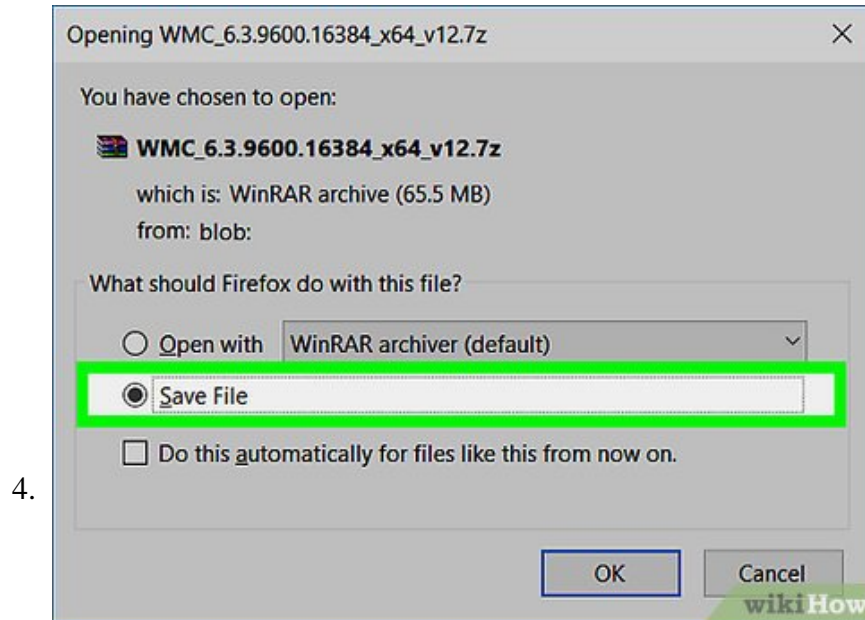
Opening WMC_6.3.9600.16384_x64_v12.7z

×

You have chosen to open:

WMC_6.3.9600.16384_x64_v12.7z

which is: WinRAR archive (65.5 MB)

from: blob:

What should Firefox do with this file?

Open with WinRAR archiver (default)

Save File

Do this automatically for files like this from now on.

4.

OK

Cancel

wikiHow